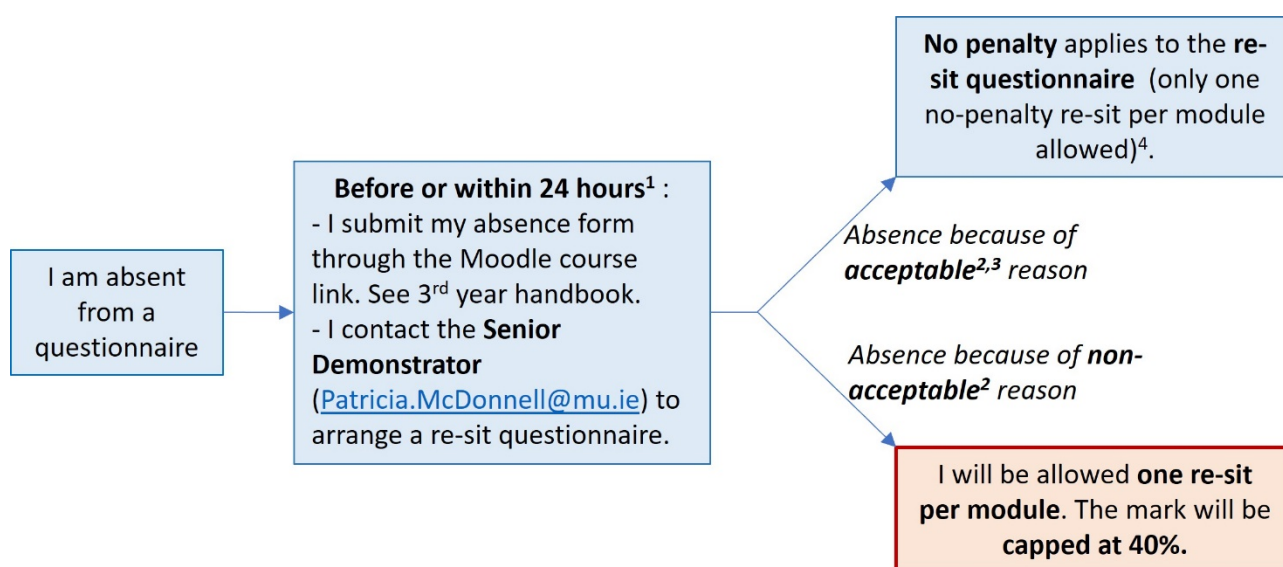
I am absent from a questionnaire

Before or within 24 hours$^1$ :
- I submit my absence form through the Moodle course link. See 3$^{rd}$ year handbook.
- I contact the Senior Demonstrator (Patricia.McDonnell@mu.ie) to arrange a re-sit questionnaire.

Absence because of acceptable$^{2,3}$ reason

No penalty applies to the re-sit questionnaire (only one no-penalty re-sit per module allowed)$^4$.

Absence because of non-acceptable$^2$ reason

I will be allowed one re-sit per module. The mark will be capped at 40%.